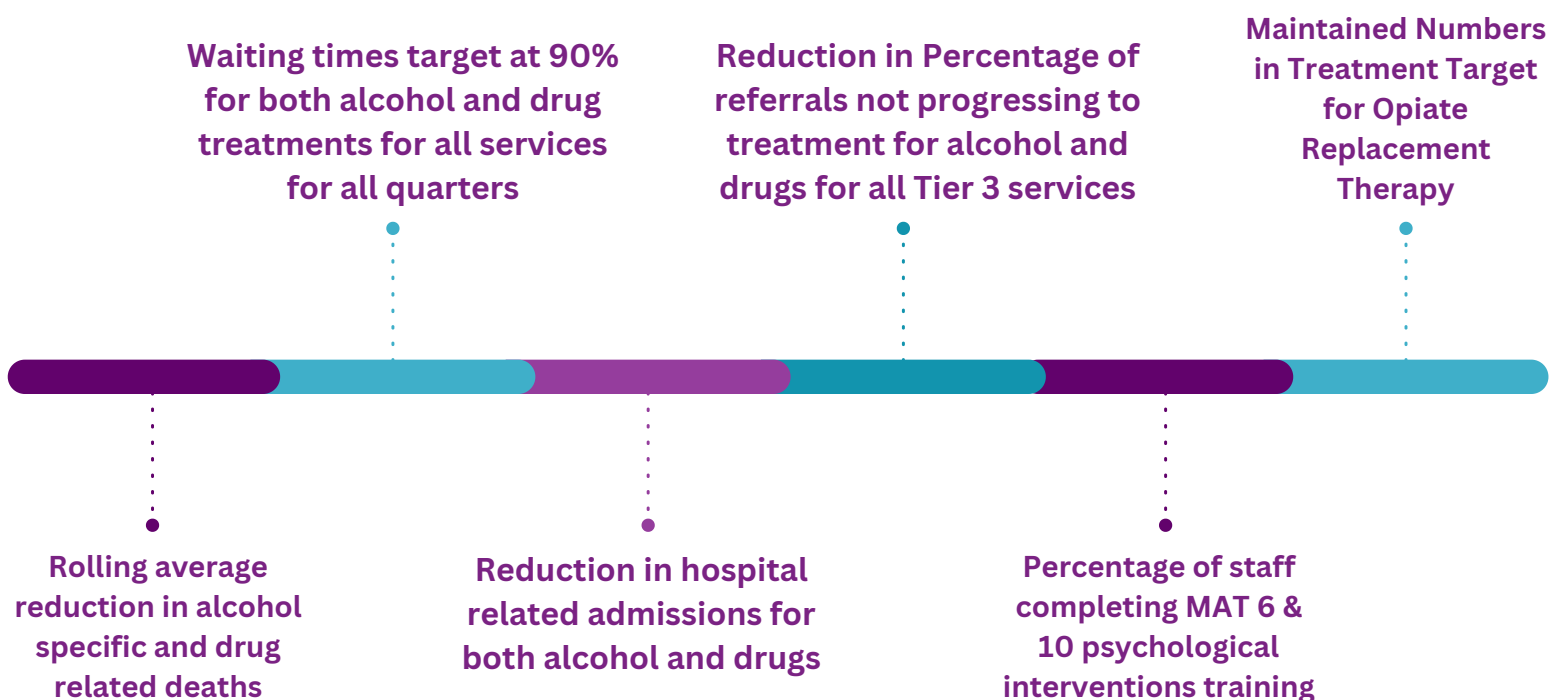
Waiting times target at 90% for both alcohol and drug treatments for all services for all quarters

Reduction in Percentage of referrals not progressing to treatment for alcohol and drugs for all Tier 3 services

Maintained Numbers in Treatment Target for Opiate Replacement Therapy

Rolling average reduction in alcohol specific and drug related deaths

Reduction in hospital related admissions for both alcohol and drugs

Percentage of staff completing MAT 6 & 10 psychological interventions training